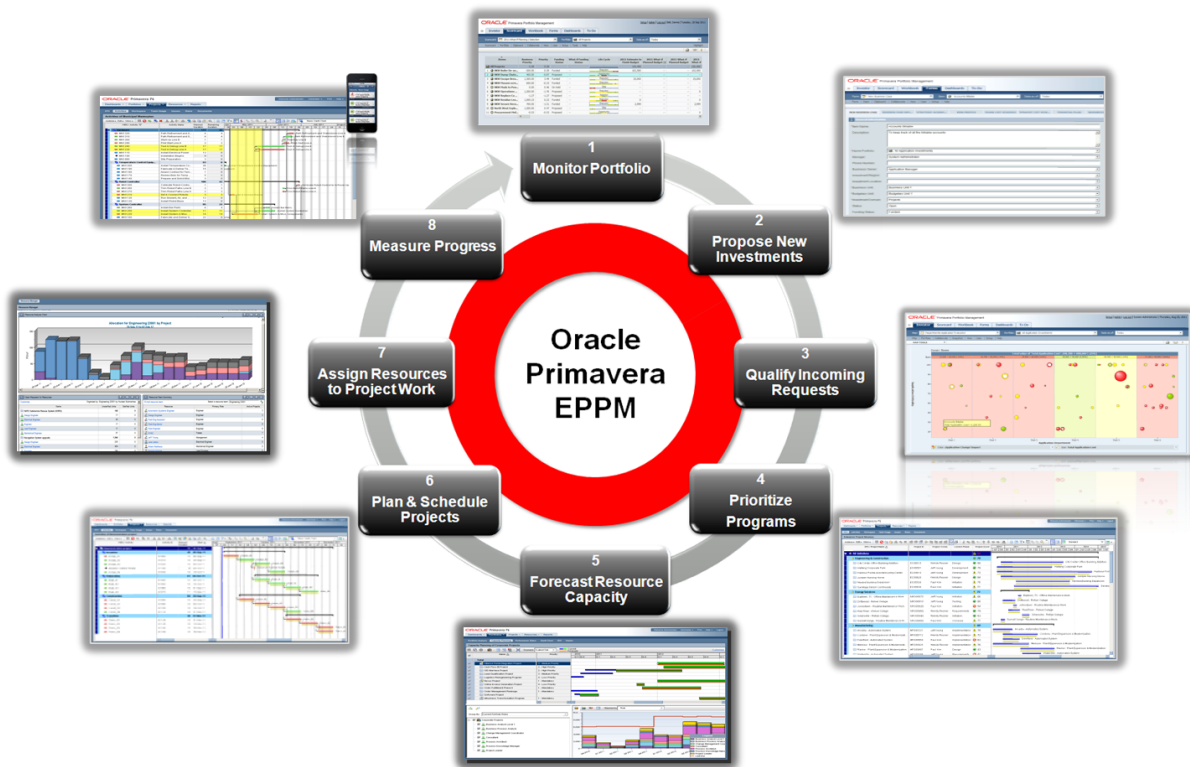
Oracle Primavera EPPM

1
Monitor Portfolio

2
Propose New Investments

3
Qualify Incoming Requests

4
Prioritize Programs

5
Forecast Resource Capacity

6
Plan & Schedule Projects

7
Assign Resources to Project Work

8
Measure Progress

ORACLE Primavera Portfolio Management

ORACLE Primavera Portfolio Management

ORACLE Primavera Portfolio Management

ORACLE Primavera P6

ORACLE Primavera P6

ORACLE Primavera P6

ORACLE Primavera P6

Allocation for Engineering OBS by Project